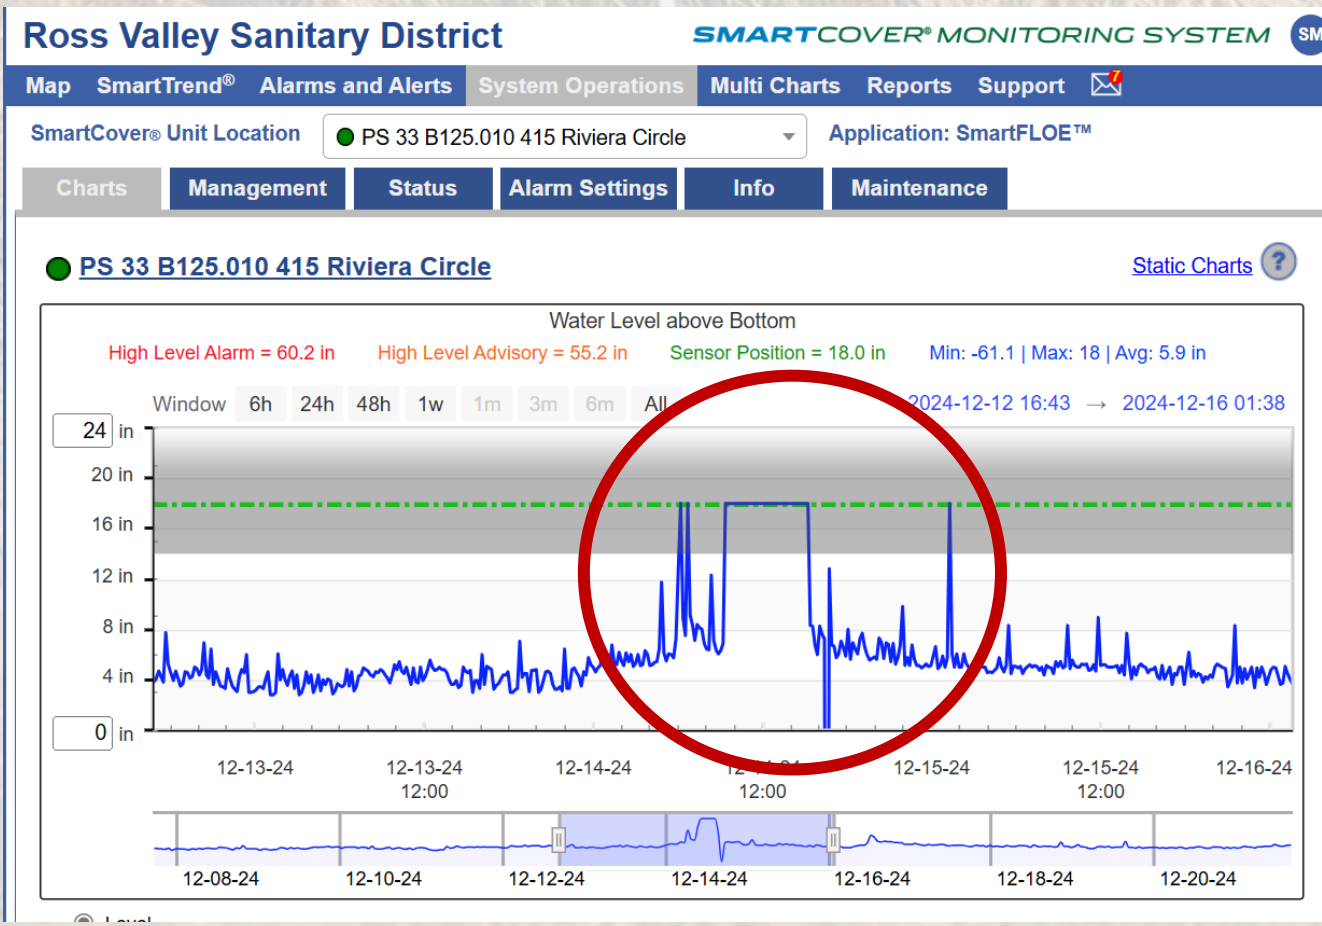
Ross Valley Sanitary District

SMARTCOVER® MONITORING SYSTEM

SM

Map SmartTrend® Alarms and Alerts System Operations Multi Charts Reports Support 7

SmartCover® Unit Location

PS 33 B125.010 415 Riviera Circle

Application: SmartFLOE™

Charts Management Status Alarm Settings Info Maintenance

PS 33 B125.010 415 Riviera Circle

Static Charts ?

Water Level above Bottom

High Level Alarm = 60.2 in High Level Advisory = 55.2 in Sensor Position = 18.0 in Min: -61.1 | Max: 18 | Avg: 5.9 in

Window 6h 24h 48h 1w 1m 3m 6m All

2024-12-12 16:43 → 2024-12-16 01:38

24 in

20 in

16 in

12 in

8 in

4 in

0 in

12-13-24

12-13-24 12:00

12-14-24

12-14-24 12:00

12-15-24

12-15-24 12:00

12-16-24

12-08-24 12-10-24 12-12-24 12-14-24 12-16-24 12-18-24 12-20-24

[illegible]